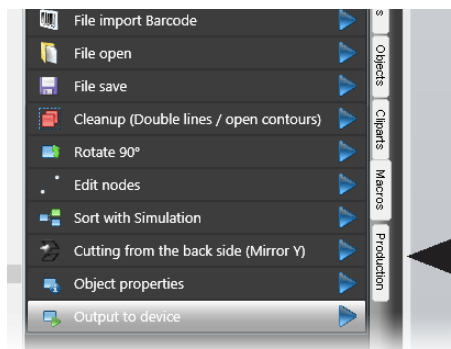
File import Barcode
File open
File save
Cleanup (Double lines / open contours)
Rotate 90°
Edit nodes
Sort with Simulation
Cutting from the back side (Mirror Y)
Object properties
Output to device

s
Objects
Cliparts
Macros
Production